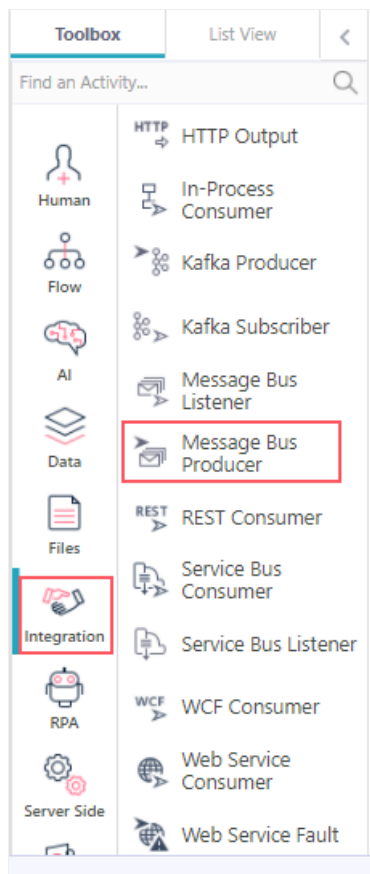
Toolbox
List View
<
Find an Activity...
Human
Flow
AI
Data
Files
Integration
RPA
Server Side
HTTP
HTTP Output
In-Process Consumer
Kafka Producer
Kafka Subscriber
Message Bus Listener
Message Bus Producer
REST
REST Consumer
Service Bus Consumer
Service Bus Listener
WCF
WCF Consumer
Web Service Consumer
Web Service Fault